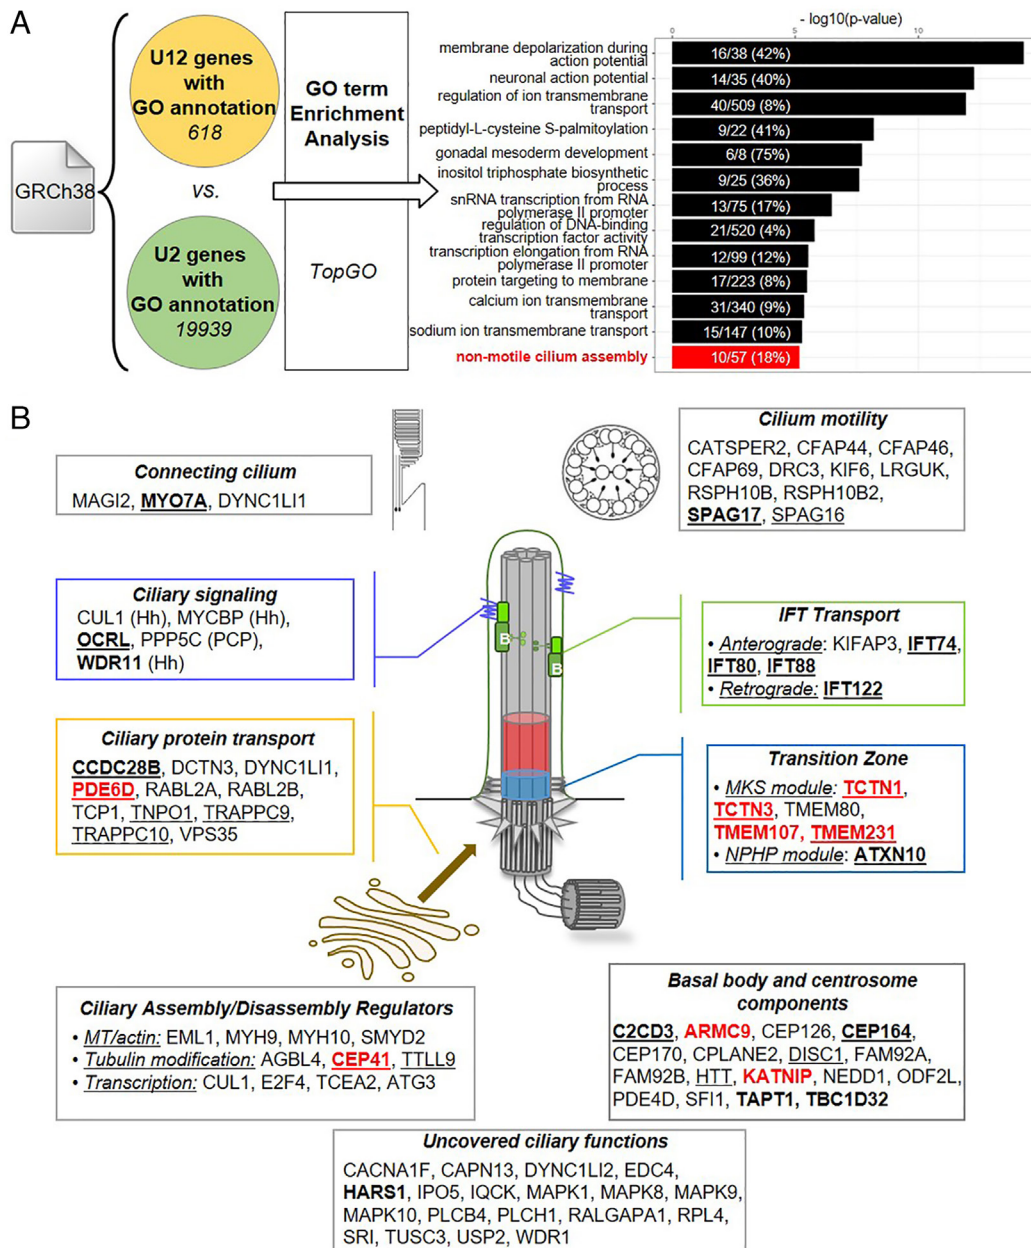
A

GRCh38

U12 genes with GO annotation 618

vs.

U2 genes with GO annotation 19939

GO term Enrichment Analysis

TopGO

- log10(p-value)

0 5 10

| Term | |
|---|---|
| membrane depolarization during action potential | 16/38 (42%) |
| neuronal action potential | 14/35 (40%) |
| regulation of ion transmembrane transport | 40/509 (8%) |
| peptidyl-L-cysteine S-palmitoylation | 9/22 (41%) |
| gonadal mesoderm development | 6/8 (75%) |
| inositol triphosphate biosynthetic process | 9/25 (36%) |
| snRNA transcription from RNA polymerase II promoter | 13/75 (17%) |
| regulation of DNA-binding transcription factor activity | 21/520 (4%) |
| transcription elongation from RNA polymerase II promoter | 12/99 (12%) |
| protein targeting to membrane | 17/223 (8%) |
| calcium ion transmembrane transport | 31/340 (9%) |
| sodium ion transmembrane transport | 15/147 (10%) |
| non-motile cilium assembly | 10/57 (18%) |

B

Connecting cilium
MAGI2, MYO7A, DYNC1LI1

Cilium motility
CATSPER2, CFAP44, CFAP46, CFAP69, DRC3, KIF6, LRGUK, RSPH10B, RSPH10B2, SPAG17, SPAG16

Ciliary signaling
CUL1 (Hh), MYCBP (Hh), OCRL, PPP5C (PCP), WDR11 (Hh)

B

B

IFT Transport
• Anterograde: KIFAP3, IFT74, IFT80, IFT88
• Retrograde: IFT122

Ciliary protein transport
CCDC28B, DCTN3, DYNC1LI1, PDE6D, RABL2A, RABL2B, TCP1, TNPO1, TRAPPC9, TRAPPC10, VPS35

Transition Zone
• MKS module: TCTN1, TCTN3, TMEM80, TMEM107, TMEM231
• NPHP module: ATXN10

Ciliary Assembly/Disassembly Regulators
• MT/actin: EML1, MYH9, MYH10, SMYD2
• Tubulin modification: AGBL4, CEP41, TTLL9
• Transcription: CUL1, E2F4, TCEA2, ATG3

Basal body and centrosome components
C2CD3, ARMC9, CEP126, CEP164, CEP170, CPLANE2, DISC1, FAM92A, FAM92B, HTT, KATNIP, NEDD1, ODF2L, PDE4D, SFI1, TAPT1, TBC1D32

Uncovered ciliary functions
CACNA1F, CAPN13, DYNC1LI2, EDC4, HARS1, IPO5, IQCK, MAPK1, MAPK8, MAPK9, MAPK10, PLCB4, PLCH1, RALGAPA1, RPL4, SRI, TUSC3, USP2, WDR1